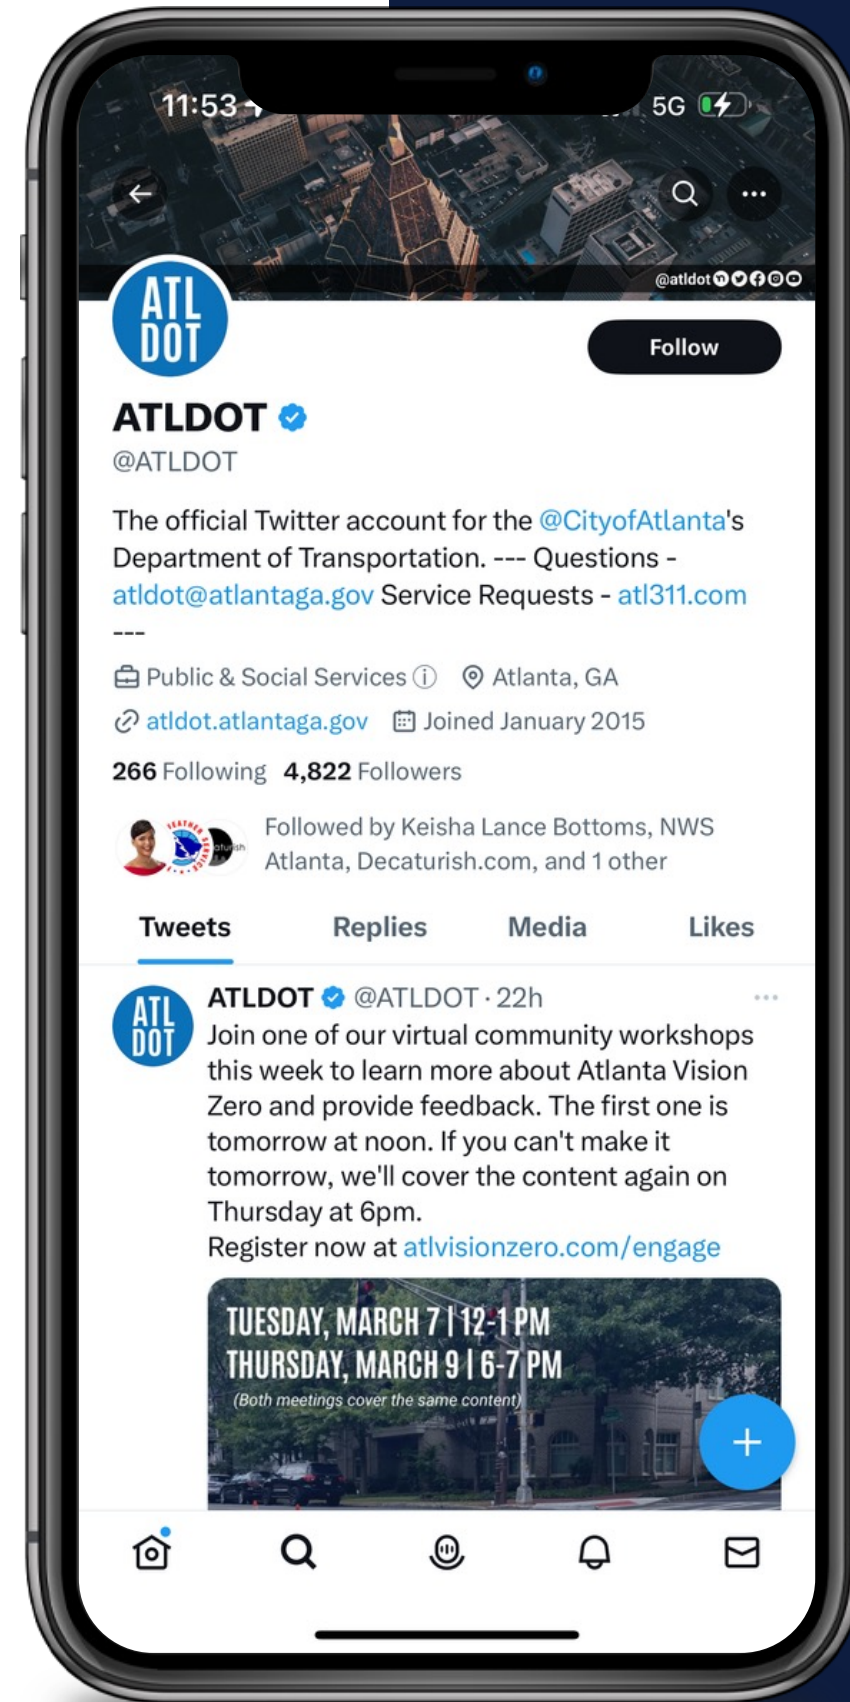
11:53

5G

@atldot

ATL DOT

Follow

ATLDOT

@ATLDOT

The official Twitter account for the @CityofAtlanta's Department of Transportation. --- Questions - atldot@atlantaga.gov Service Requests - atl311.com ---

Public & Social Services ⓘ Atlanta, GA

atldot.atlantaga.gov Joined January 2015

266 Following 4,822 Followers

Followed by Keisha Lance Bottoms, NWS Atlanta, Decaturish.com, and 1 other

Tweets Replies Media Likes

ATL DOT

ATLDOT @ATLDOT · 22h

Join one of our virtual community workshops this week to learn more about Atlanta Vision Zero and provide feedback. The first one is tomorrow at noon. If you can't make it tomorrow, we'll cover the content again on Thursday at 6pm.
Register now at atlvisionzero.com/engage

TUESDAY, MARCH 7 | 12-1 PM
THURSDAY, MARCH 9 | 6-7 PM
(Both meetings cover the same content)